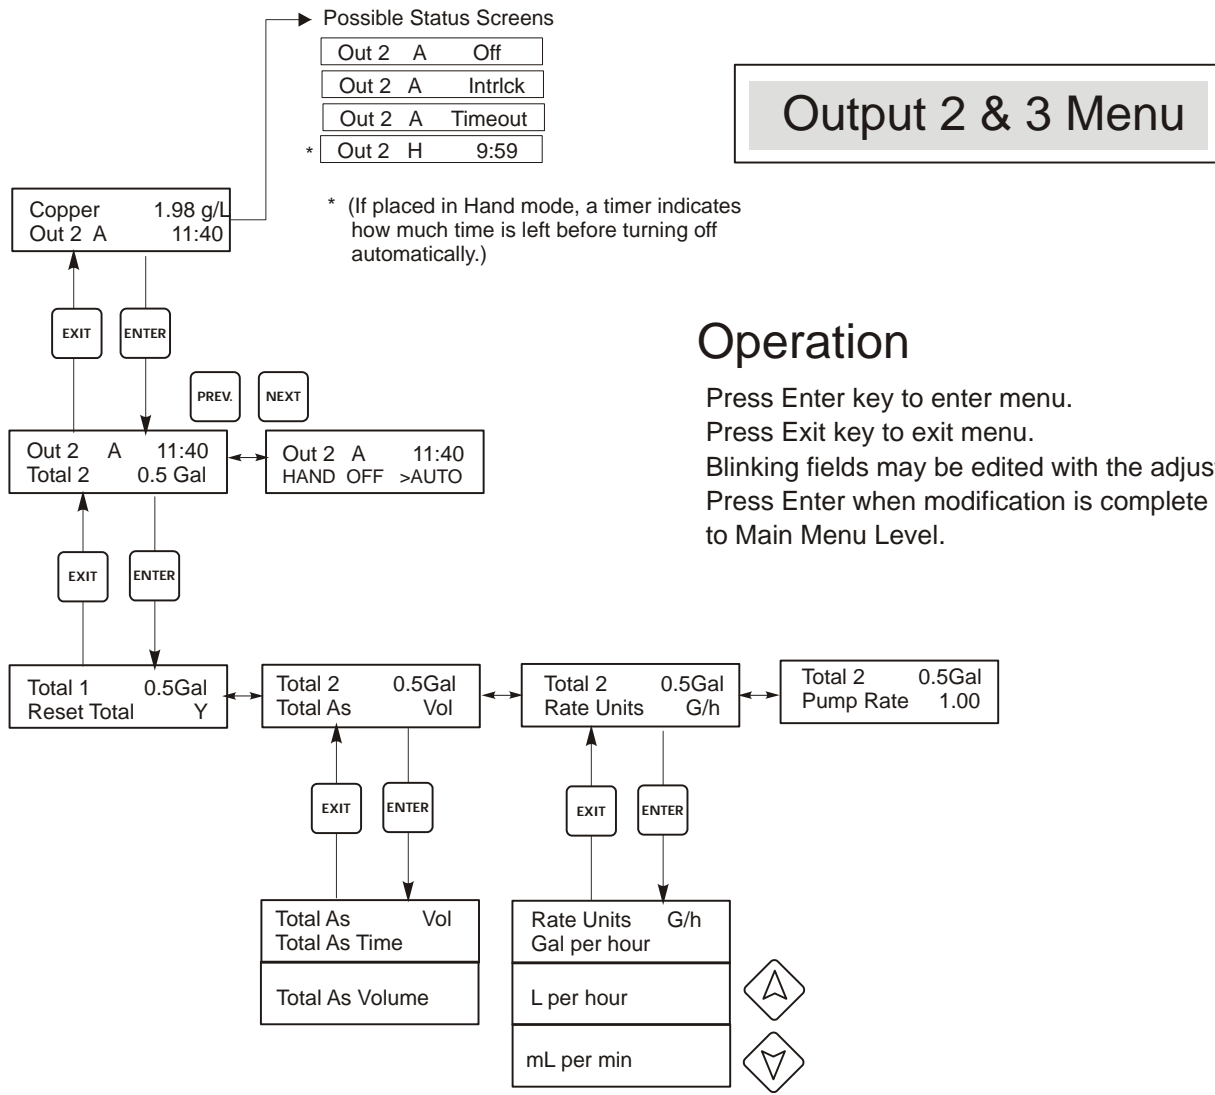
Possible Status Screens

Out 2 A Off

Out 2 A Intrlck

Out 2 A Timeout

\* Out 2 H 9:59

Output 2 & 3 Menu

Copper 1.98 g/L
Out 2 A 11:40

\* (If placed in Hand mode, a timer indicates how much time is left before turning off automatically.)

EXIT

ENTER

Operation

Press Enter key to enter menu.
Press Exit key to exit menu.
Blinking fields may be edited with the adjus
Press Enter when modification is complete
to Main Menu Level.

PREV.

NEXT

Out 2 A 11:40
Total 2 0.5 Gal

Out 2 A 11:40
HAND OFF >AUTO

EXIT

ENTER

Total 1 0.5Gal
Reset Total Y

Total 2 0.5Gal
Total As Vol

Total 2 0.5Gal
Rate Units G/h

Total 2 0.5Gal
Pump Rate 1.00

EXIT

ENTER

EXIT

ENTER

Total As Vol
Total As Time

Total As Volume

Rate Units G/h
Gal per hour

L per hour

mL per min